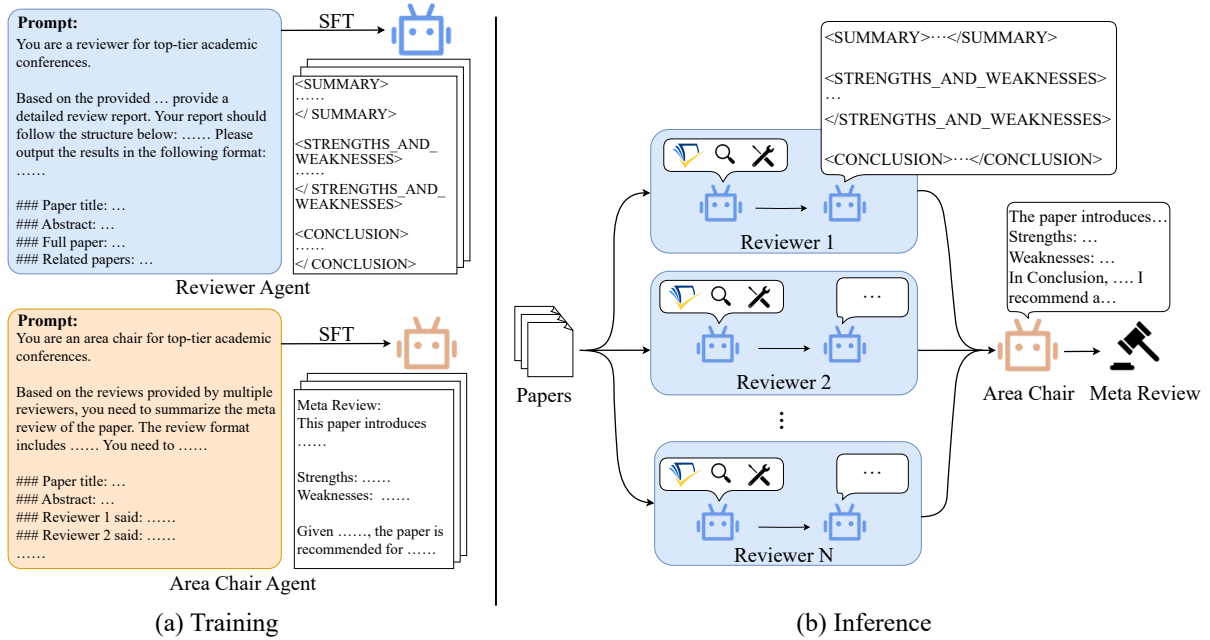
**Prompt:**
You are a reviewer for top-tier academic conferences.

Based on the provided … provide a detailed review report. Your report should follow the structure below: …… Please output the results in the following format:
……

### Paper title: …
### Abstract: …
### Full paper: …
### Related papers: …

SFT

<SUMMARY>
……
</ SUMMARY>

<STRENGTHS_AND_WEAKNESSES>
……
</ STRENGTHS_AND_WEAKNESSES>

<CONCLUSION>
……
</ CONCLUSION>

Reviewer Agent

**Prompt:**
You are an area chair for top-tier academic conferences.

Based on the reviews provided by multiple reviewers, you need to summarize the meta review of the paper. The review format includes …… You need to ……

### Paper title: …
### Abstract: …
### Reviewer 1 said: ……
### Reviewer 2 said: ……
……

SFT

Meta Review:
This paper introduces
……

Strengths: ……
Weaknesses: ……

Given ……, the paper is recommended for ……

Area Chair Agent

(a) Training

<SUMMARY>⋯</SUMMARY>

<STRENGTHS_AND_WEAKNESSES>
…
</STRENGTHS_AND_WEAKNESSES>

<CONCLUSION>⋯</CONCLUSION>

Reviewer 1

…

Reviewer 2

⋮

…

Reviewer N

Papers

The paper introduces…
Strengths: …
Weaknesses: …
In Conclusion, …. I recommend a…

Area Chair

Meta Review

(b) Inference